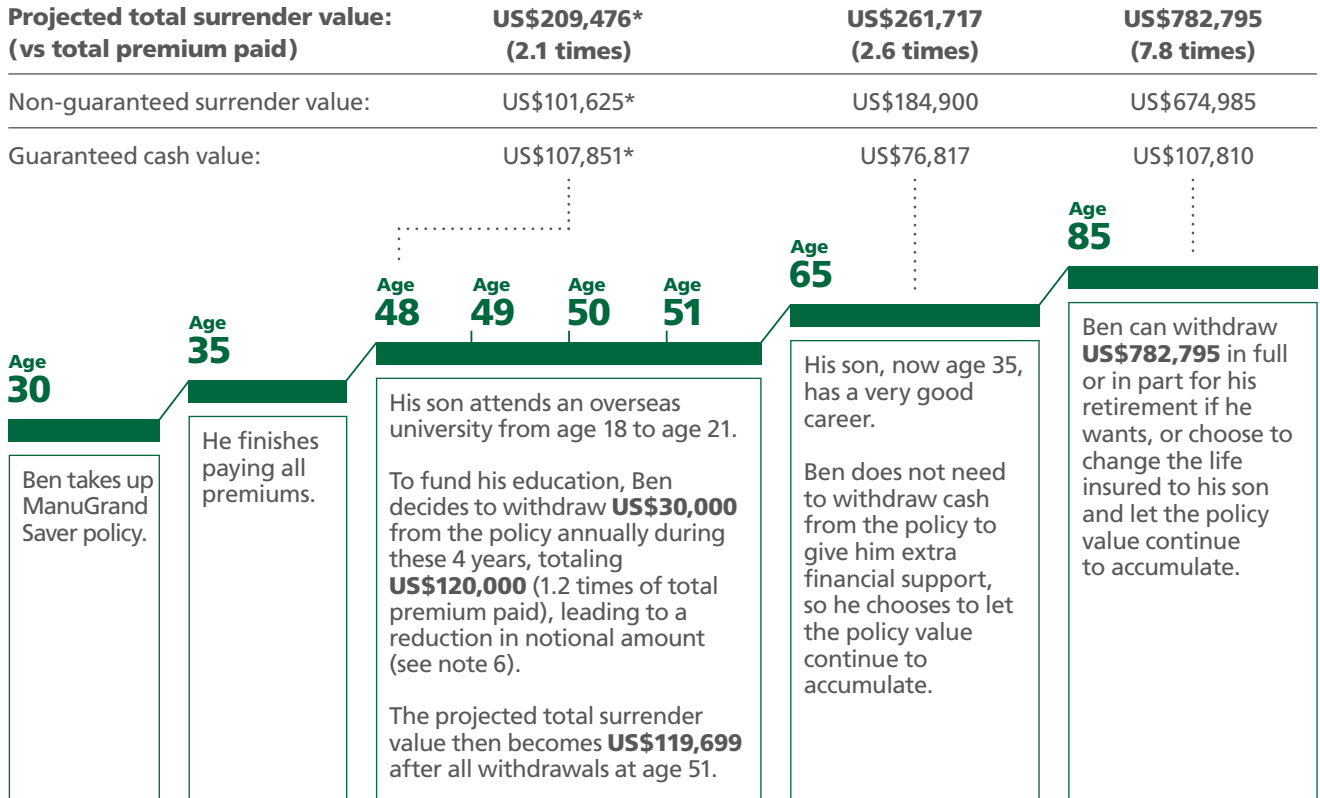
| Projected total surrender value: (vs total premium paid) | US$209,476* (2.1 times) | US$261,717 (2.6 times) | US$782,795 (7.8 times) |
|---|---|---|---|
| Non-guaranteed surrender value: | US$101,625* | US$184,900 | US$674,985 |
| Guaranteed cash value: | US$107,851* | US$76,817 | US$107,810 |

Age 30

Ben takes up ManuGrand Saver policy.

Age 35

He finishes paying all premiums.

Age 48 Age 49 Age 50 Age 51

His son attends an overseas university from age 18 to age 21.

To fund his education, Ben decides to withdraw US$30,000 from the policy annually during these 4 years, totaling US$120,000 (1.2 times of total premium paid), leading to a reduction in notional amount (see note 6).

The projected total surrender value then becomes US$119,699 after all withdrawals at age 51.

Age 65

His son, now age 35, has a very good career.

Ben does not need to withdraw cash from the policy to give him extra financial support, so he chooses to let the policy value continue to accumulate.

Age 85

Ben can withdraw US$782,795 in full or in part for his retirement if he wants, or choose to change the life insured to his son and let the policy value continue to accumulate.